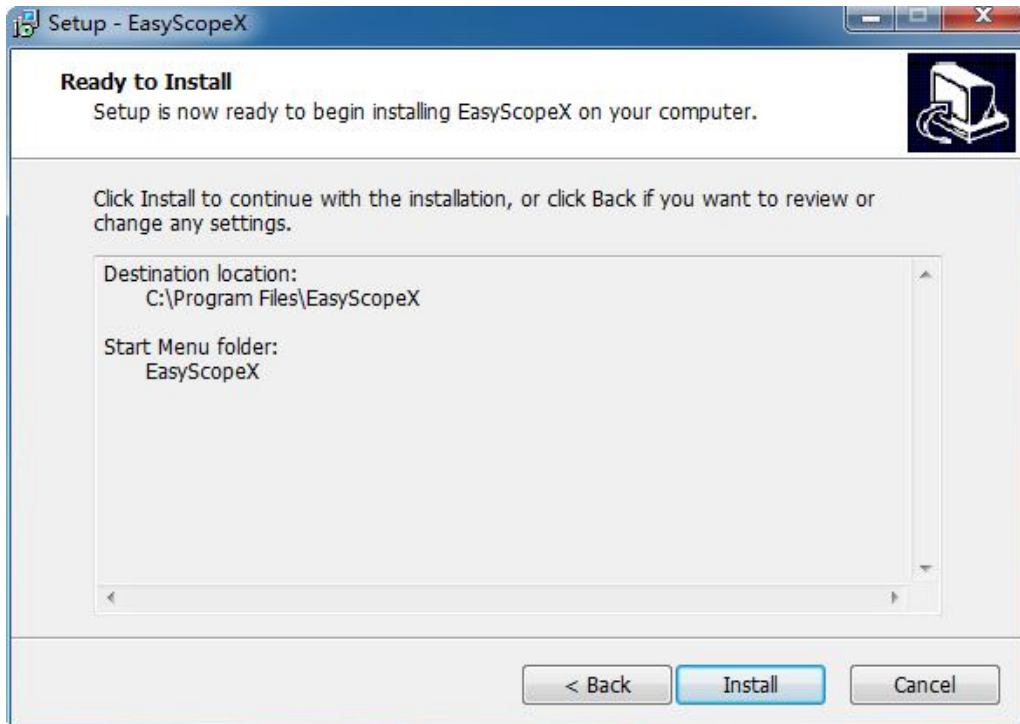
Setup - EasyScopeX

Ready to Install
Setup is now ready to begin installing EasyScopeX on your computer.

Click Install to continue with the installation, or click Back if you want to review or change any settings.

Destination location:
C:\Program Files\EasyScopeX

Start Menu folder:
EasyScopeX

< Back Install Cancel